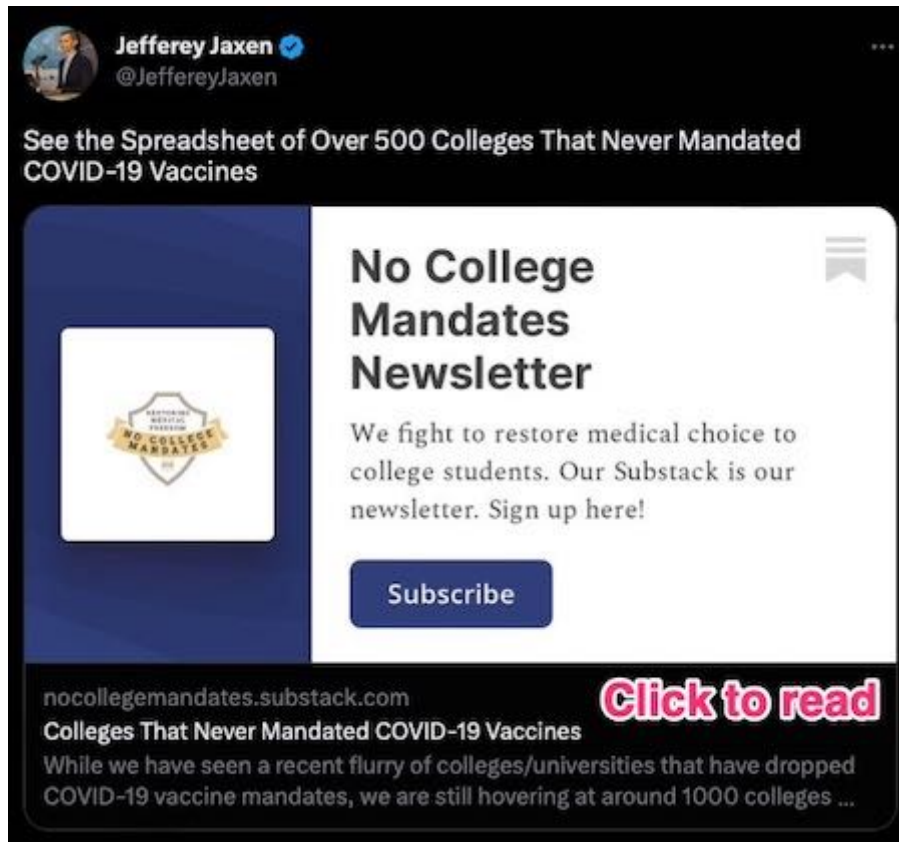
Jefferey Jaxen
@JeffereyJaxen

See the Spreadsheet of Over 500 Colleges That Never Mandated COVID-19 Vaccines

RESTORING MEDICAL FREEDOM
NO COLLEGE MANDATES

No College Mandates Newsletter

We fight to restore medical choice to college students. Our Substack is our newsletter. Sign up here!

Subscribe

nocollegemandates.substack.com
Click to read
Colleges That Never Mandated COVID-19 Vaccines
While we have seen a recent flurry of colleges/universities that have dropped COVID-19 vaccine mandates, we are still hovering at around 1000 colleges ...